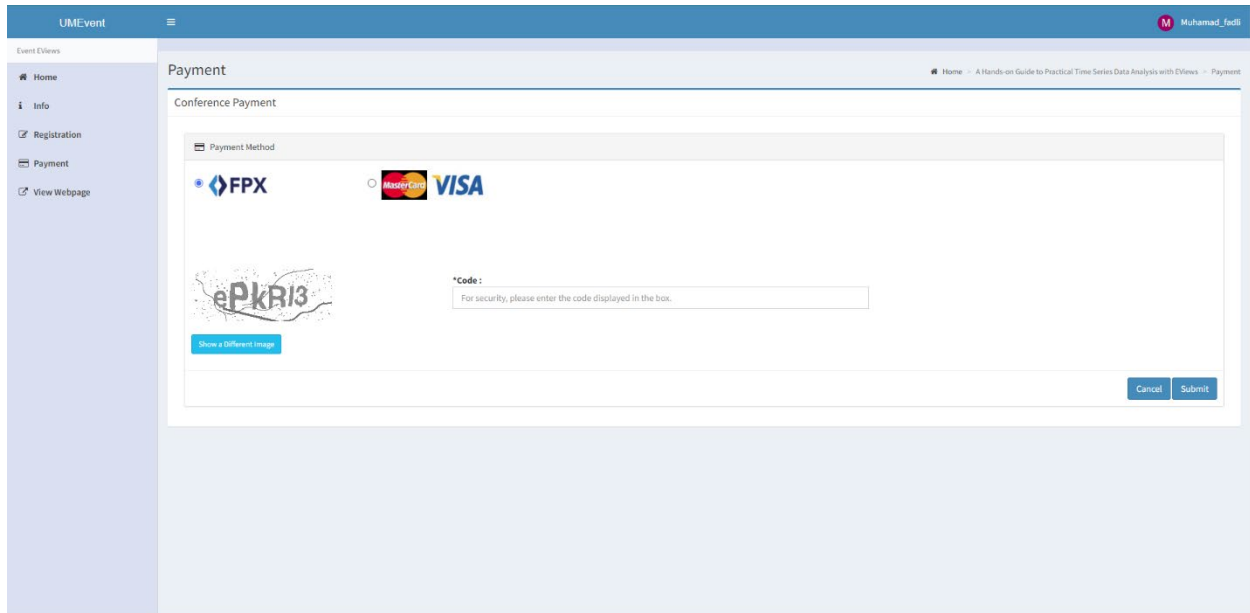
UMEvent
≡
M Muhamad_fadli

Event EViews
Home
Info
Registration
Payment
View Webpage

Payment
Home > A Hands-on Guide to Practical Time Series Data Analysis with EViews > Payment

Conference Payment

Payment Method

FPX
MasterCard VISA

ePKRI3

Show a Different Image

*Code :
For security, please enter the code displayed in the box.

Cancel Submit